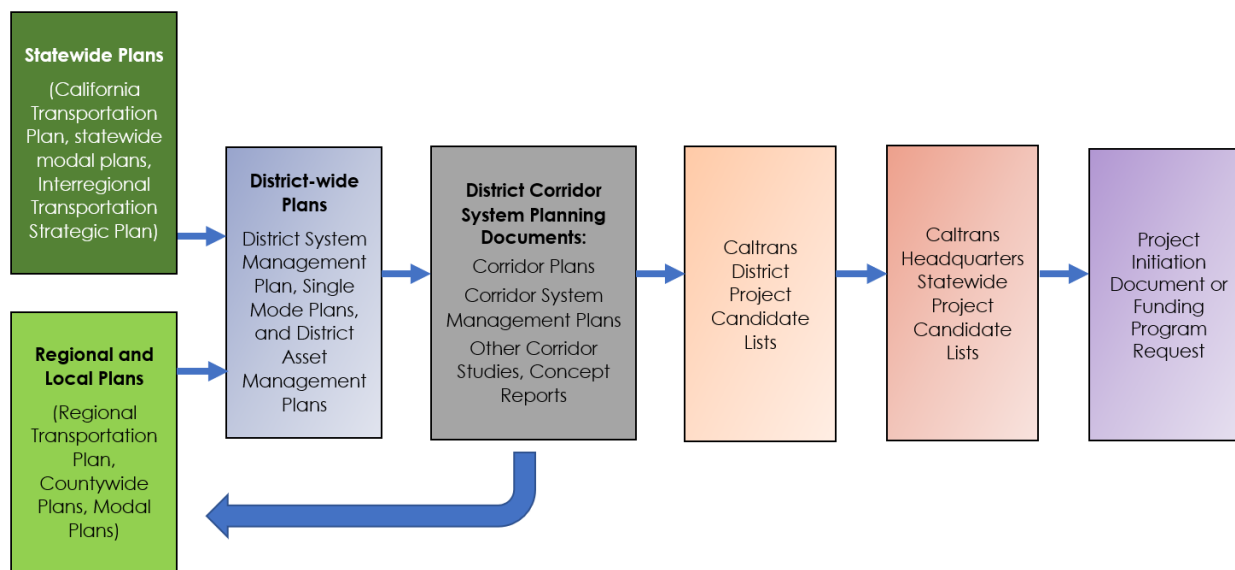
Statewide Plans

(California Transportation Plan, statewide modal plans, Interregional Transportation Strategic Plan)

Regional and Local Plans

(Regional Transportation Plan, Countywide Plans, Modal Plans)

District-wide Plans

District System Management Plan, Single Mode Plans, and District Asset Management Plans

District Corridor System Planning Documents:

Corridor Plans

Corridor System Management Plans

Other Corridor Studies, Concept Reports

Caltrans District Project Candidate Lists

Caltrans Headquarters Statewide Project Candidate Lists

Project Initiation Document or Funding Program Request